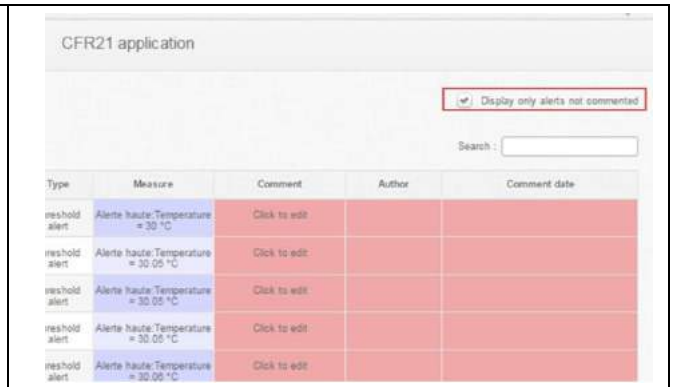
CFR21 application

Display only alerts not commented

Search :

| Type | Measure | Comment | Author | Comment date |
|---|---|---|---|---|
| reshold alert | Alerte haute:Temperature = 30 °C | Click to edit | | |
| reshold alert | Alerte haute:Temperature = 30.05 °C | Click to edit | | |
| reshold alert | Alerte haute:Temperature = 30.05 °C | Click to edit | | |
| reshold alert | Alerte haute:Temperature = 30.05 °C | Click to edit | | |
| reshold alert | Alerte haute:Temperature = 30.06 °C | Click to edit | | |